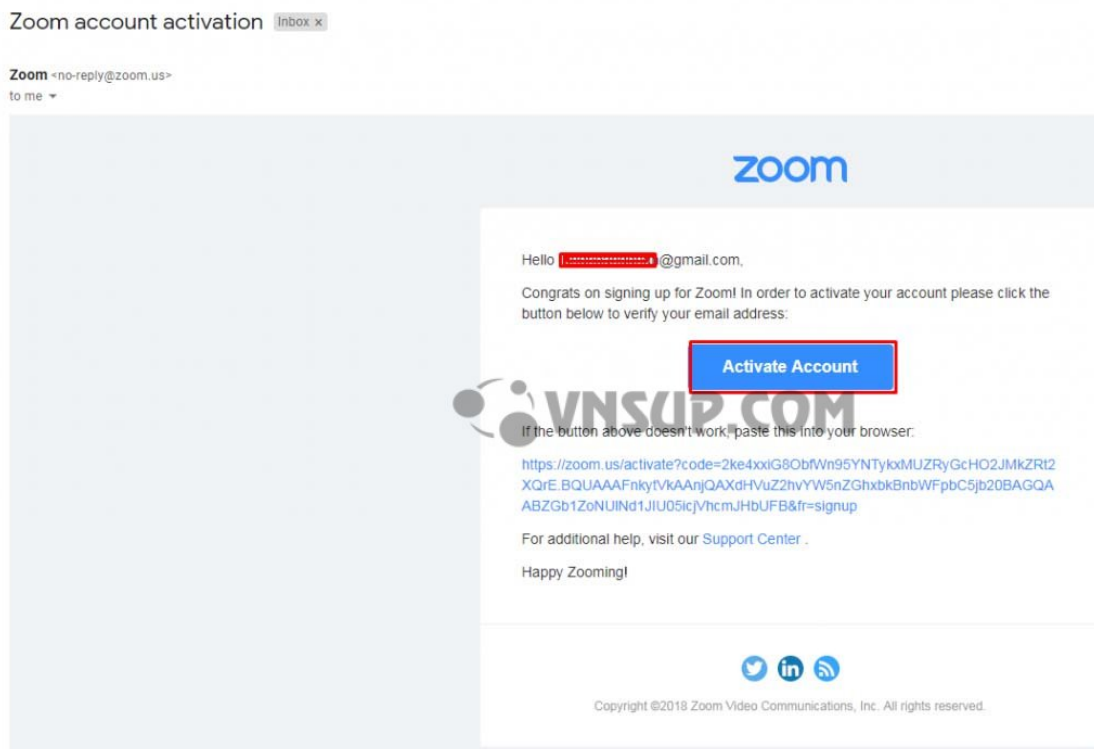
Zoom account activation Inbox ×

Zoom <no-reply@zoom.us>
to me

zoom

Hello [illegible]@gmail.com,

Congrats on signing up for Zoom! In order to activate your account please click the button below to verify your email address:

Activate Account

VNSUP.COM

If the button above doesn't work, paste this into your browser:

https://zoom.us/activate?code=2ke4xxiG8ObfWn95YNTykxMUZRyGcHO2JMkZRt2XQrE.BQUAAAFnkytVkAAnjQAXdHVuZ2hvYW5nZGhxbkBnbWFpbC5jb20BAGQAABZGb1ZoNUlNd1JIU05icjVhcmJHbUFB&fr=signup

For additional help, visit our Support Center .

Happy Zooming!

Copyright ©2018 Zoom Video Communications, Inc. All rights reserved.